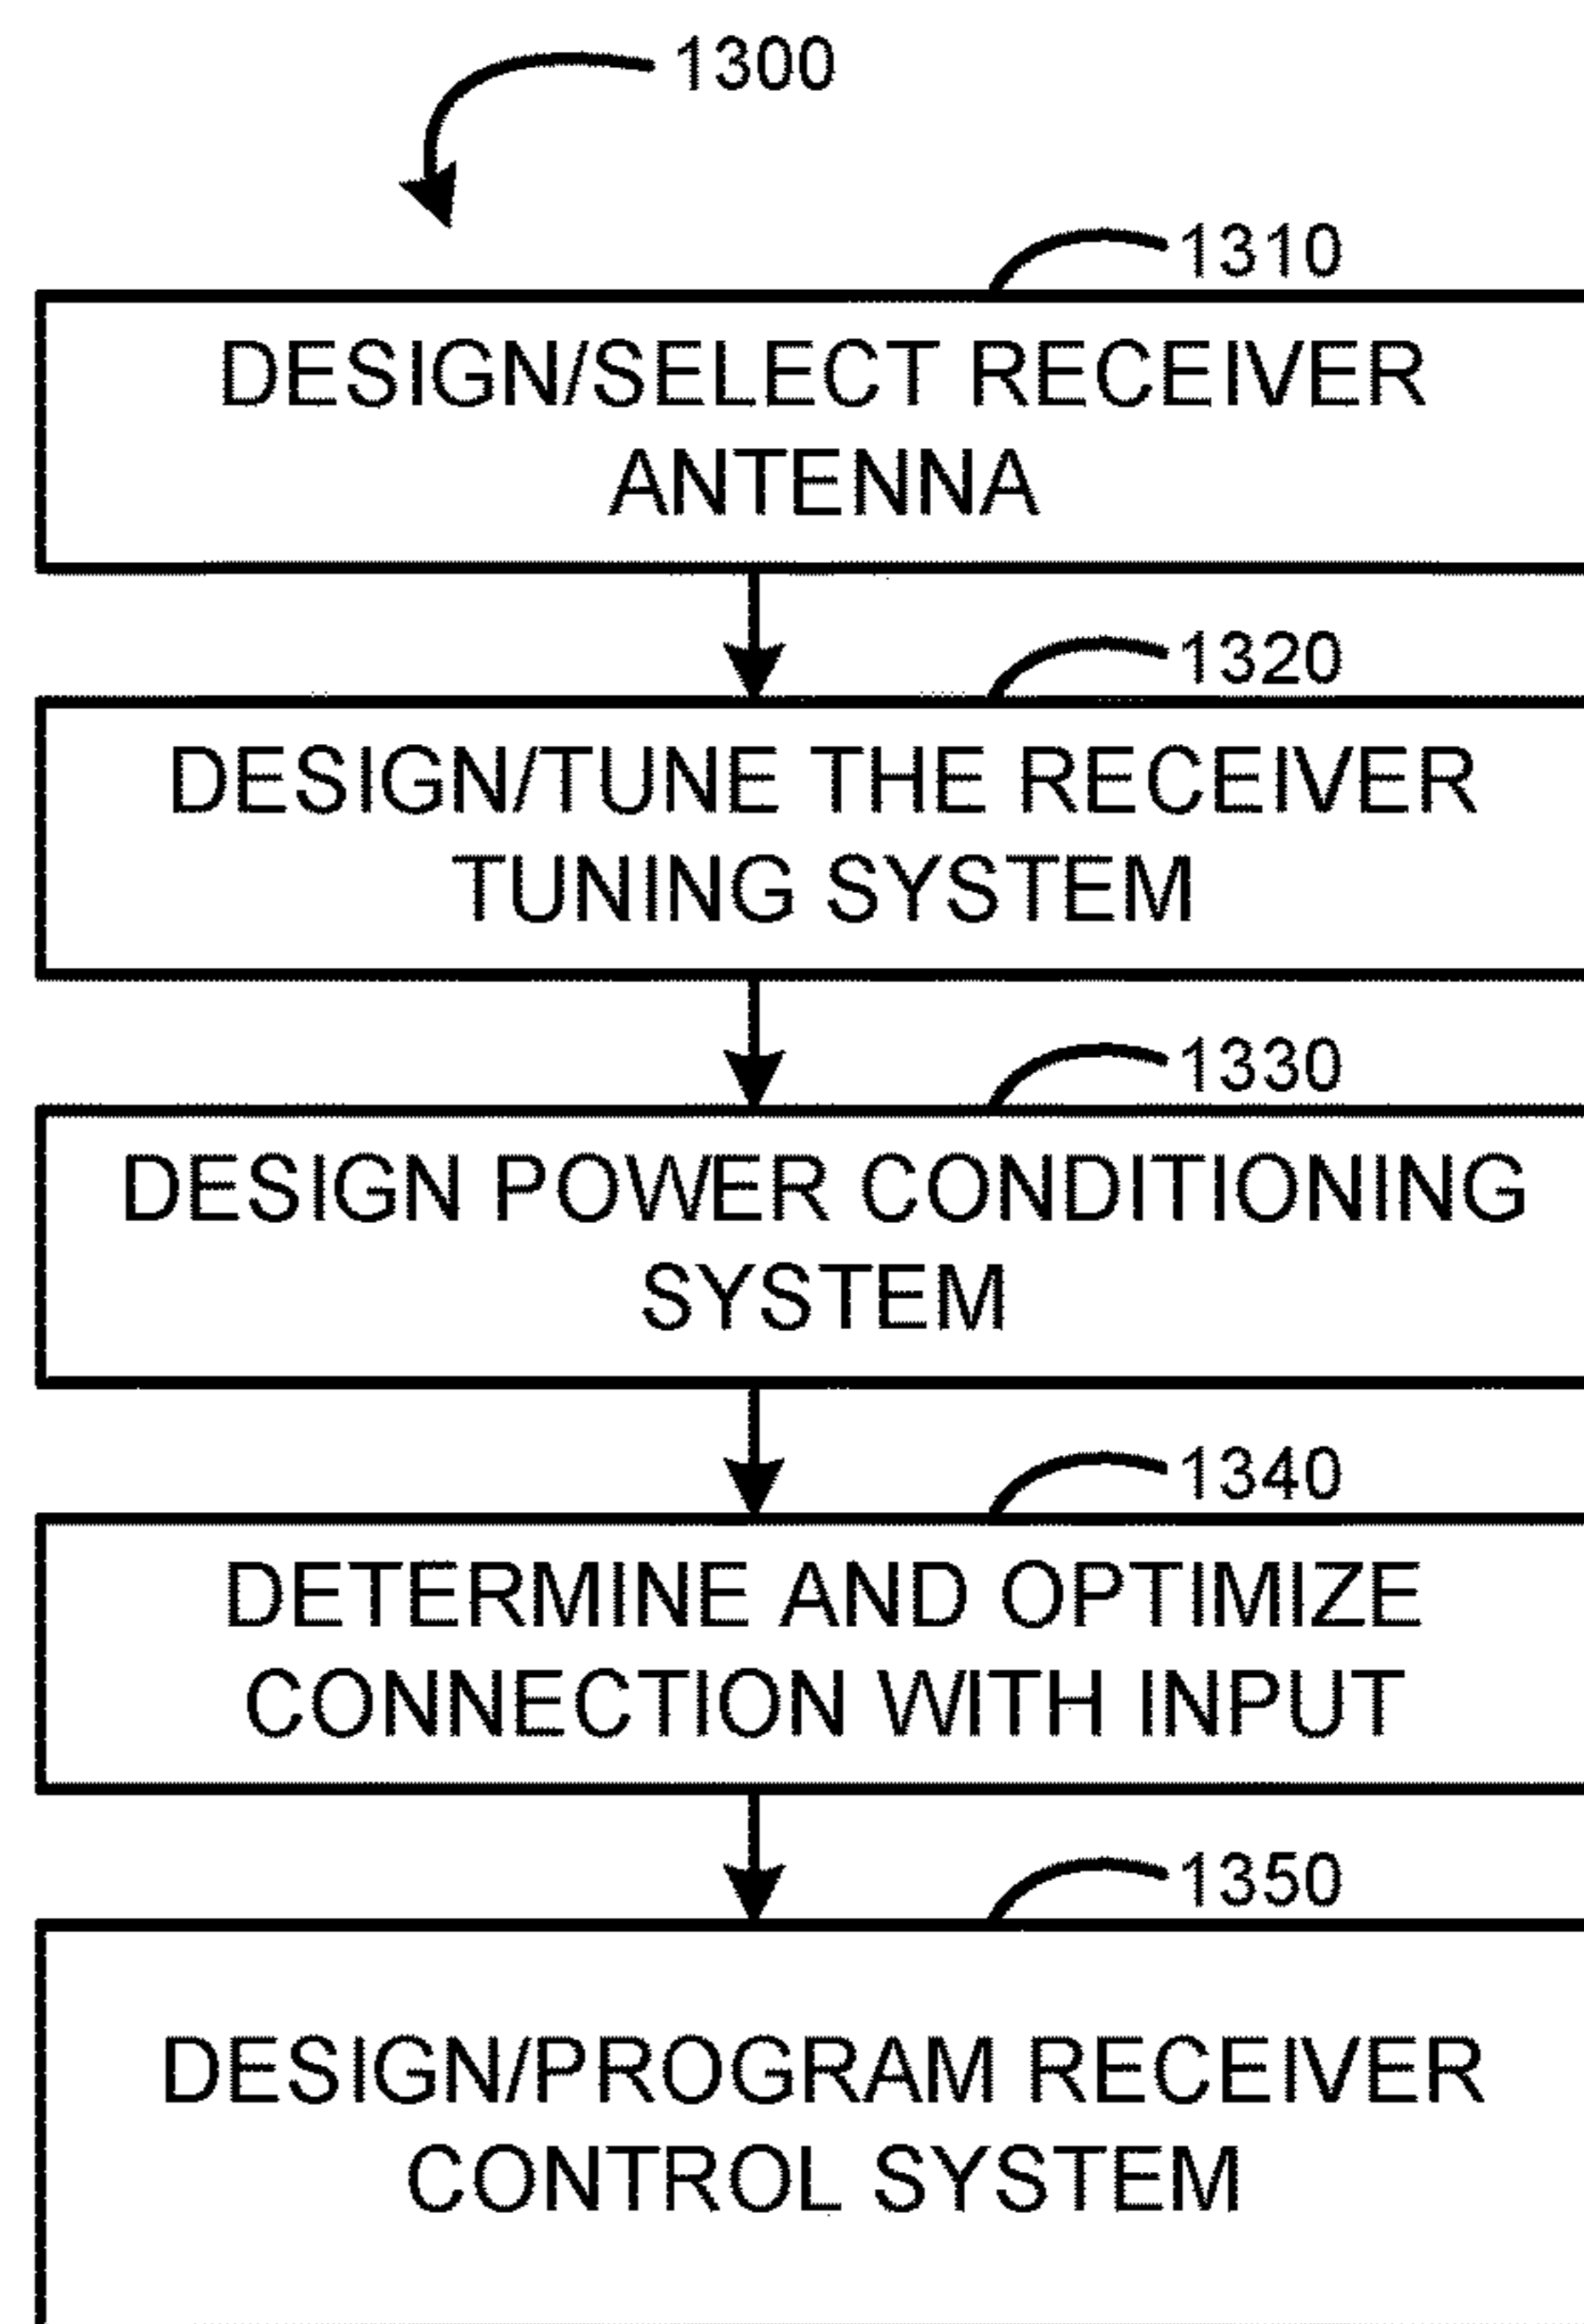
1300

1310

DESIGN/SELECT RECEIVER ANTENNA

1320

DESIGN/TUNE THE RECEIVER TUNING SYSTEM

1330

DESIGN POWER CONDITIONING SYSTEM

1340

DETERMINE AND OPTIMIZE CONNECTION WITH INPUT

1350

DESIGN/PROGRAM RECEIVER CONTROL SYSTEM